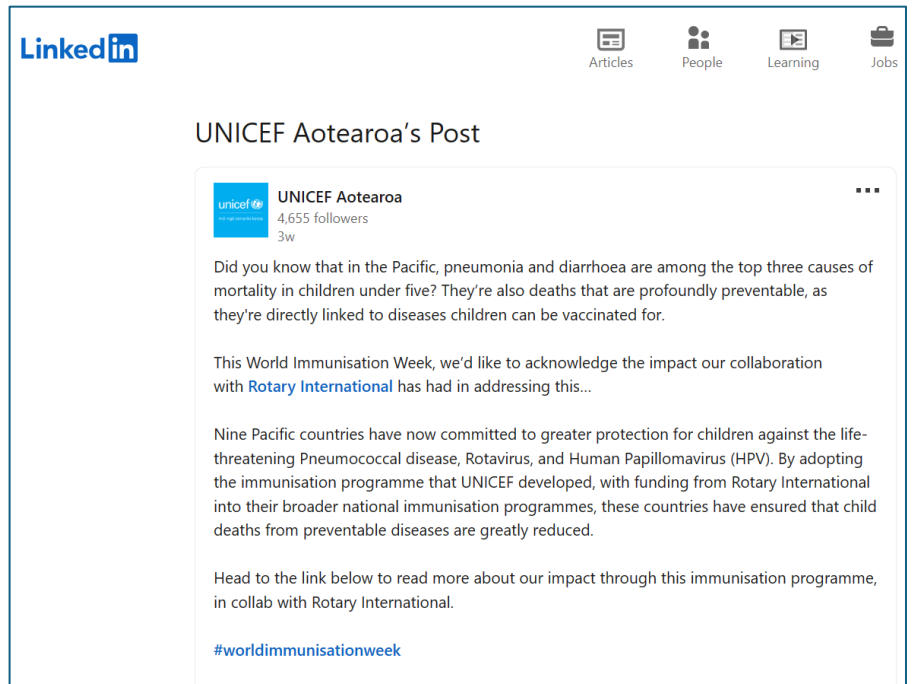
LinkedIn

Articles People Learning Jobs

UNICEF Aotearoa’s Post

unicef

UNICEF Aotearoa
4,655 followers
3w

...

Did you know that in the Pacific, pneumonia and diarrhoea are among the top three causes of mortality in children under five? They’re also deaths that are profoundly preventable, as they’re directly linked to diseases children can be vaccinated for.

This World Immunisation Week, we’d like to acknowledge the impact our collaboration with Rotary International has had in addressing this…

Nine Pacific countries have now committed to greater protection for children against the life-threatening Pneumococcal disease, Rotavirus, and Human Papillomavirus (HPV). By adopting the immunisation programme that UNICEF developed, with funding from Rotary International into their broader national immunisation programmes, these countries have ensured that child deaths from preventable diseases are greatly reduced.

Head to the link below to read more about our impact through this immunisation programme, in collab with Rotary International.

#worldimmunisationweek